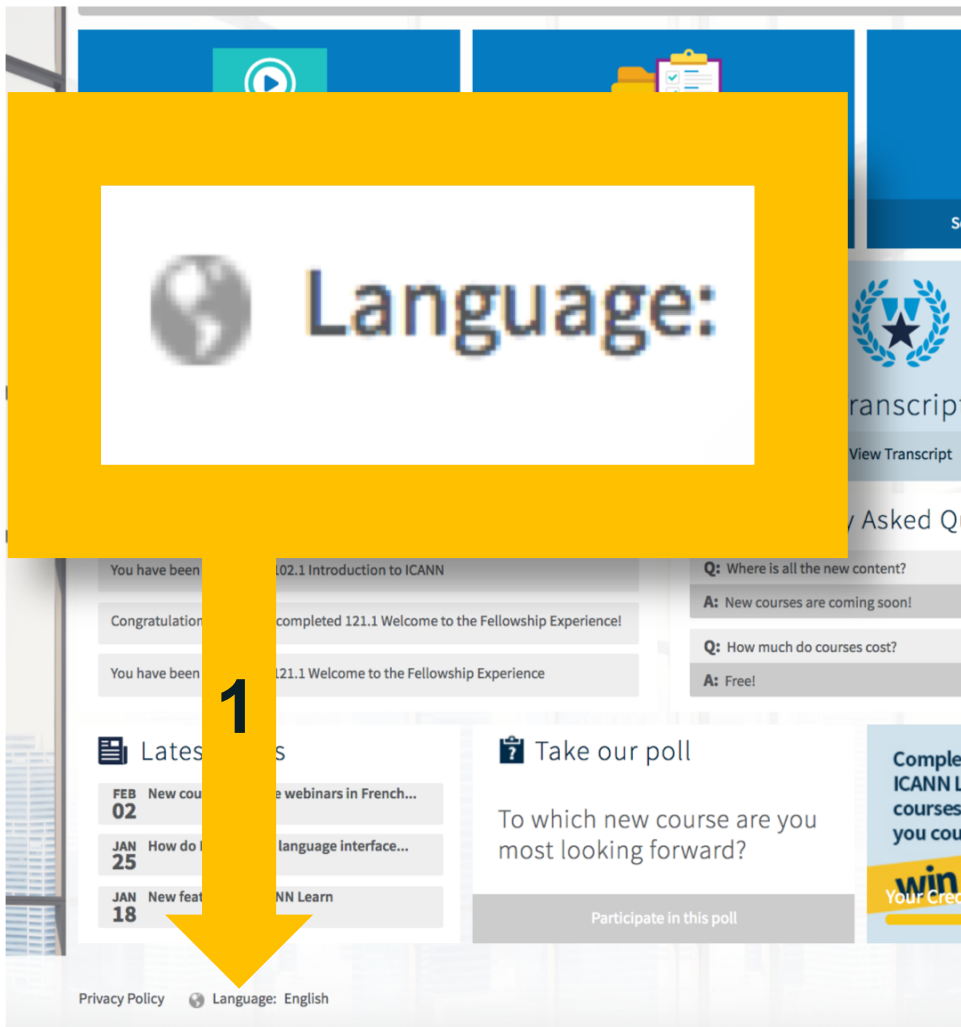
Language:

S

Transcript
View Transcript

y Asked Q

You have been 102.1 Introduction to ICANN

Congratulation completed 121.1 Welcome to the Fellowship Experience!

You have been 121.1 Welcome to the Fellowship Experience

Q: Where is all the new content?
A: New courses are coming soon!

Q: How much do courses cost?
A: Free!

1

Lates s

FEB 02 New cou e webinars in French...

JAN 25 How do language interface...

JAN 18 New feat NN Learn

Take our poll

To which new course are you most looking forward?

Participate in this poll

Comple ICANN L courses you cou

win

Your Cred

Privacy Policy Language: English